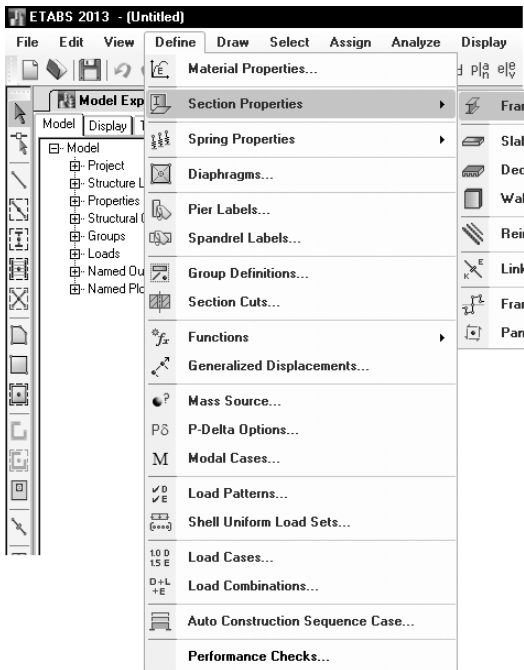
ETABS 2013 - (Untitled)

File Edit View Define Draw Select Assign Analyze Display

Model Exp

Model Display

Model
Project
Structure L
Properties
Structural
Groups
Loads
Named Ou
Named Plo

Material Properties...
Section Properties
Spring Properties
Diaphragms...
Pier Labels...
Spandrel Labels...
Group Definitions...
Section Cuts...
Functions
Generalized Displacements...
Mass Source...
P-Delta Options...
Modal Cases...
Load Patterns...
Shell Uniform Load Sets...
Load Cases...
Load Combinations...
Auto Construction Sequence Case...
Performance Checks...

Frai
Slal
Dec
Wal
Rei
Link
Frai
Pan